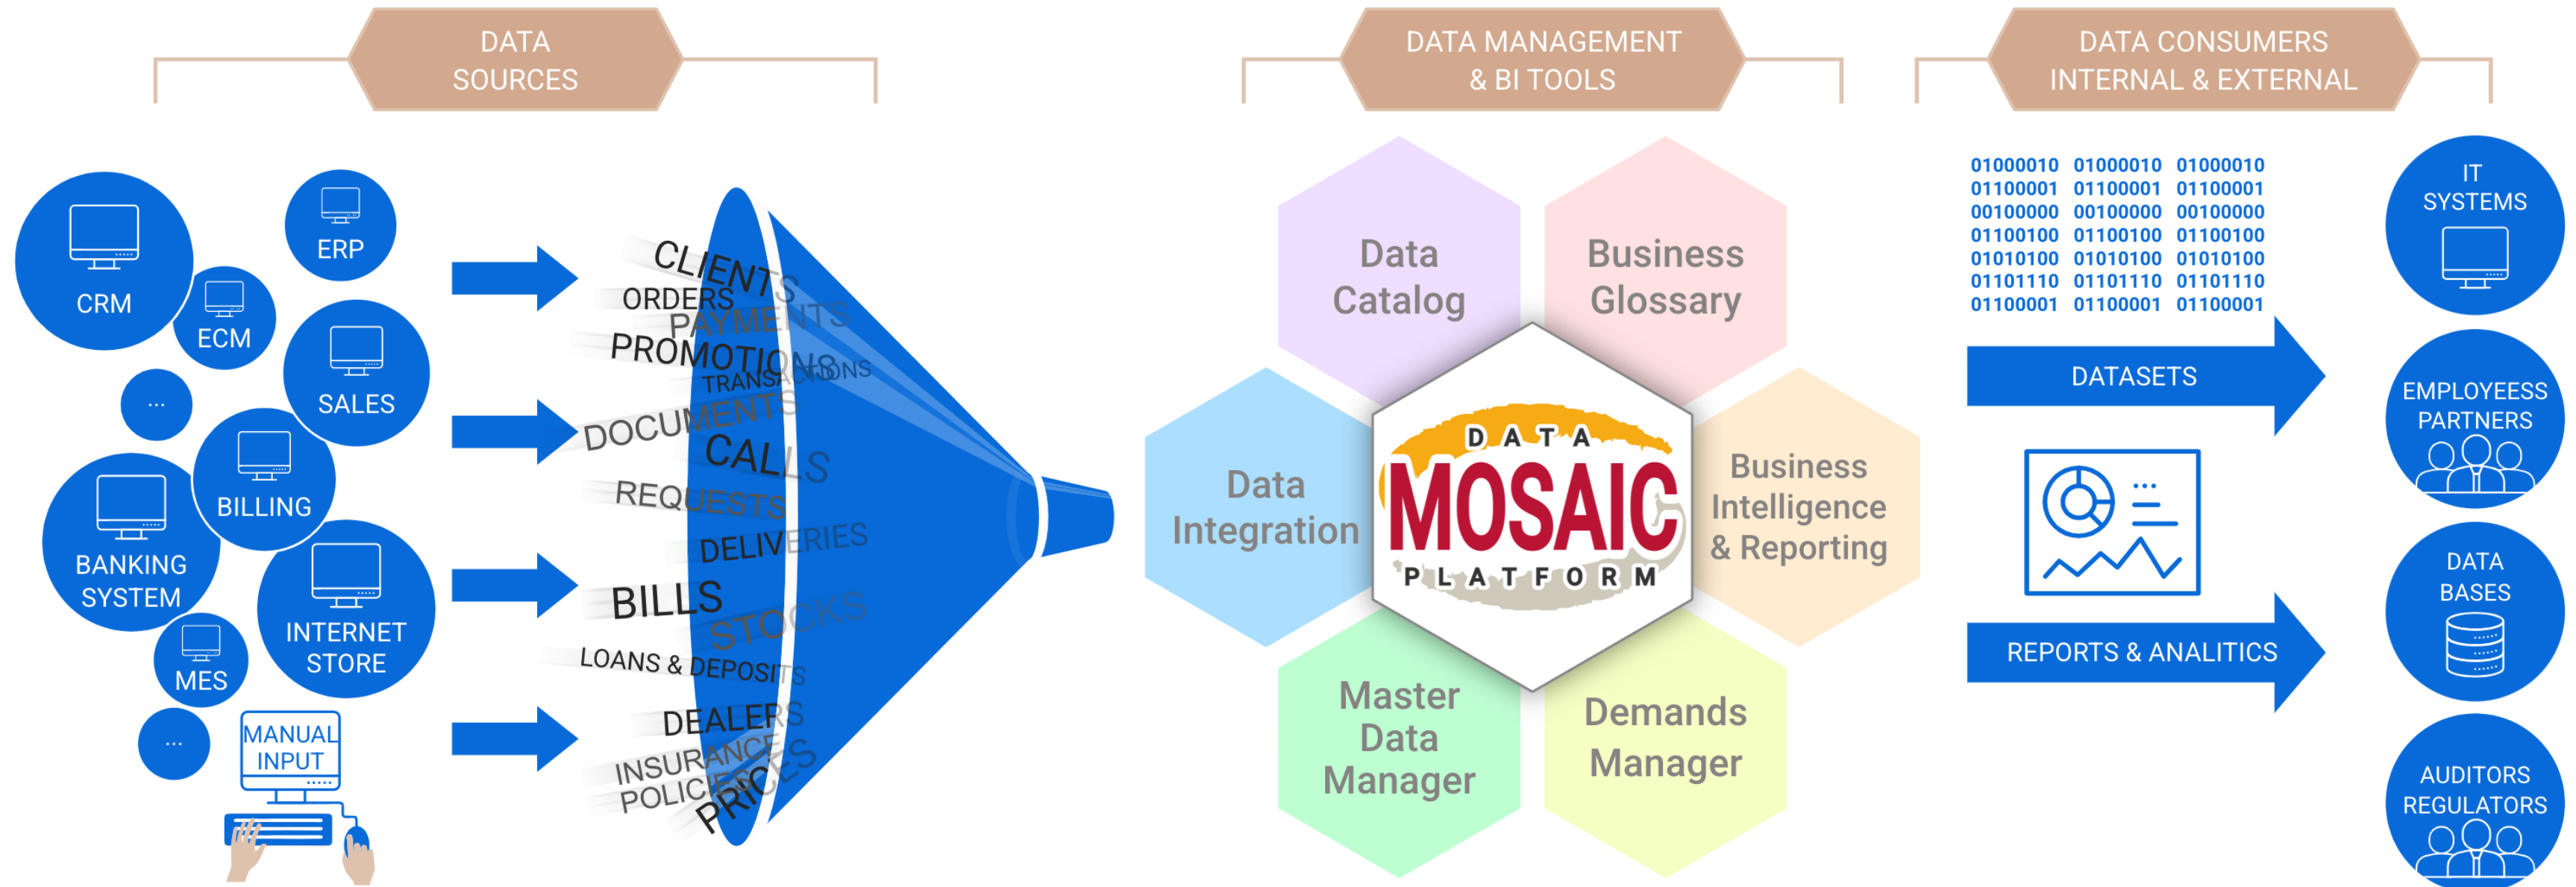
DATA SOURCES

DATA MANAGEMENT & BI TOOLS

DATA CONSUMERS INTERNAL & EXTERNAL

CRM

ERP

ECM

SALES

...

BILLING

BANKING SYSTEM

INTERNET STORE

MES

...

MANUAL INPUT

CLIENTS
ORDERS
PAYMENTS
PROMOTIONS
TRANSACTIONS
DOCUMENTS
CALLS
REQUESTS
DELIVERIES
BILLS
STOCKS
LOANS & DEPOSITS
DEALERS
INSURANCE
POLICIES
PRICES

Data Catalog

Business Glossary

Data Integration

DATA MOSAIC PLATFORM

Business Intelligence & Reporting

Master Data Manager

Demands Manager

01000010 01000010 01000010
01100001 01100001 01100001
00100000 00100000 00100000
01100100 01100100 01100100
01010100 01010100 01010100
01101110 01101110 01101110
01100001 01100001 01100001

DATASETS

REPORTS & ANALITICS

IT SYSTEMS

EMPLOYEESS PARTNERS

DATA BASES

AUDITORS REGULATORS